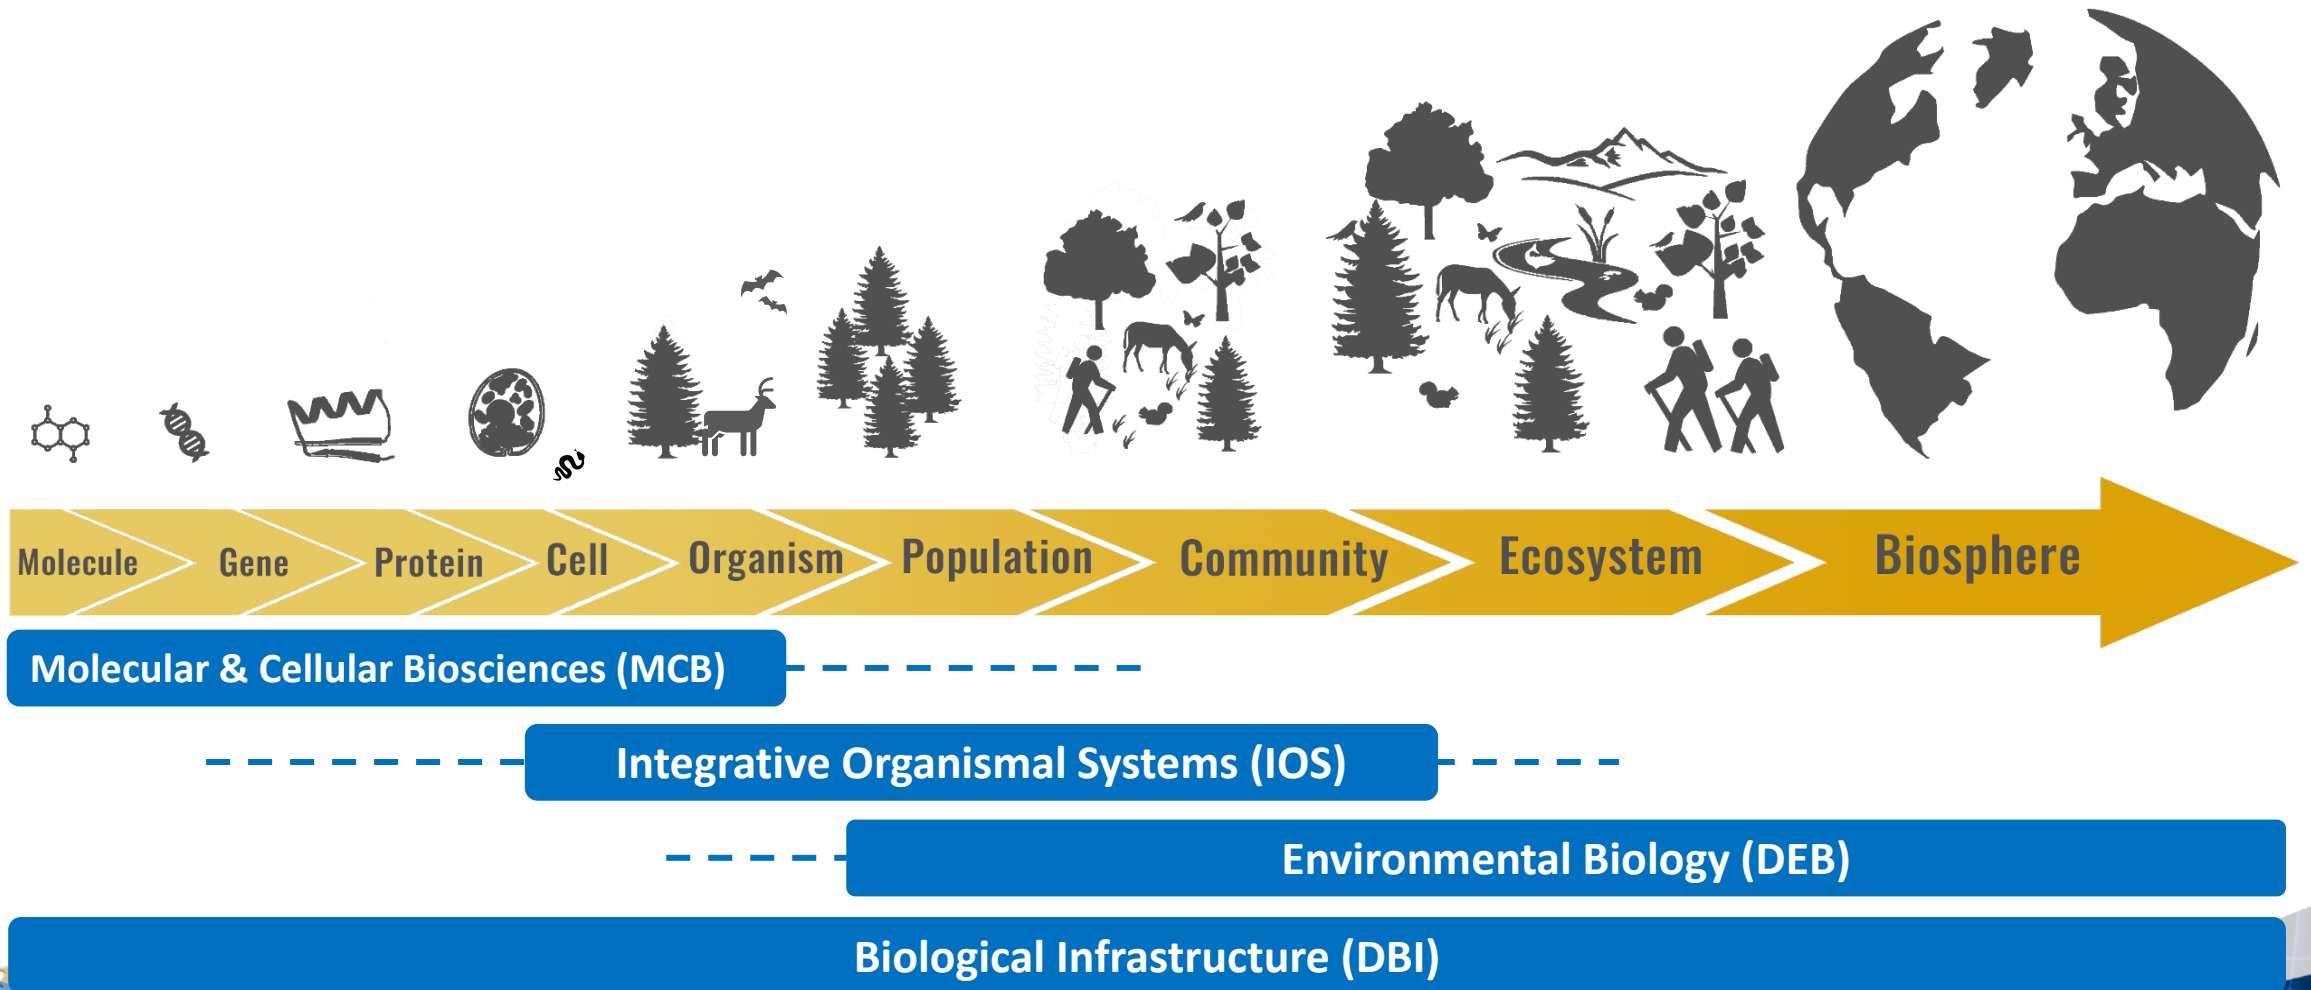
Molecule Gene Protein Cell Organism Population Community Ecosystem Biosphere

Molecular & Cellular Biosciences (MCB)

Integrative Organismal Systems (IOS)

Environmental Biology (DEB)

Biological Infrastructure (DBI)